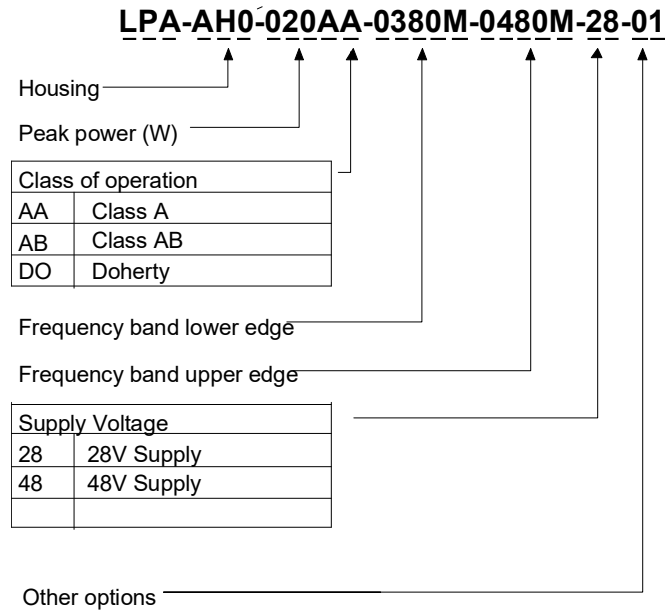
LPA-AH0-020AA-0380M-0480M-28-01

Housing

Peak power (W)

| Class of operation | |
|---|---|
| AA | Class A |
| AB | Class AB |
| DO | Doherty |

Frequency band lower edge

Frequency band upper edge

| Supply Voltage | |
|---|---|
| 28 | 28V Supply |
| 48 | 48V Supply |
| | |

Other options